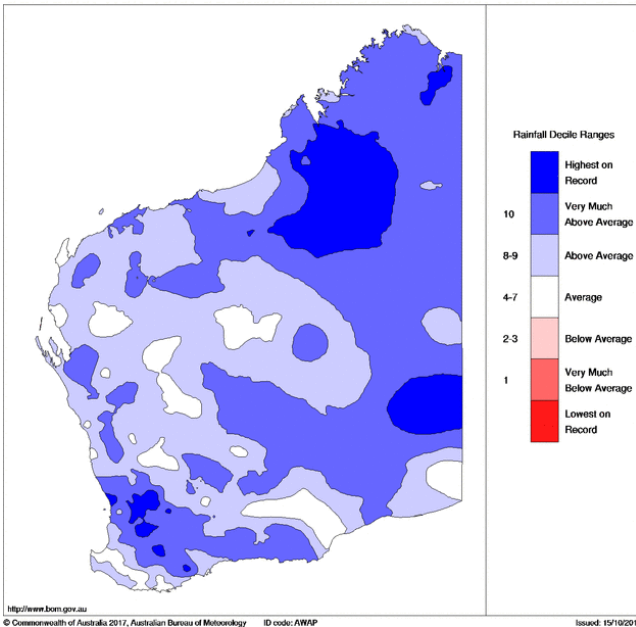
Rainfall Decile Ranges

Highest on Record

10
Very Much Above Average

8-9
Above Average

4-7
Average

2-3
Below Average

1
Very Much Below Average

Lowest on Record

http://www.bom.gov.au

© Commonwealth of Australia 2017, Australian Bureau of Meteorology

ID code: AWAP

Issued: 15/10/201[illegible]